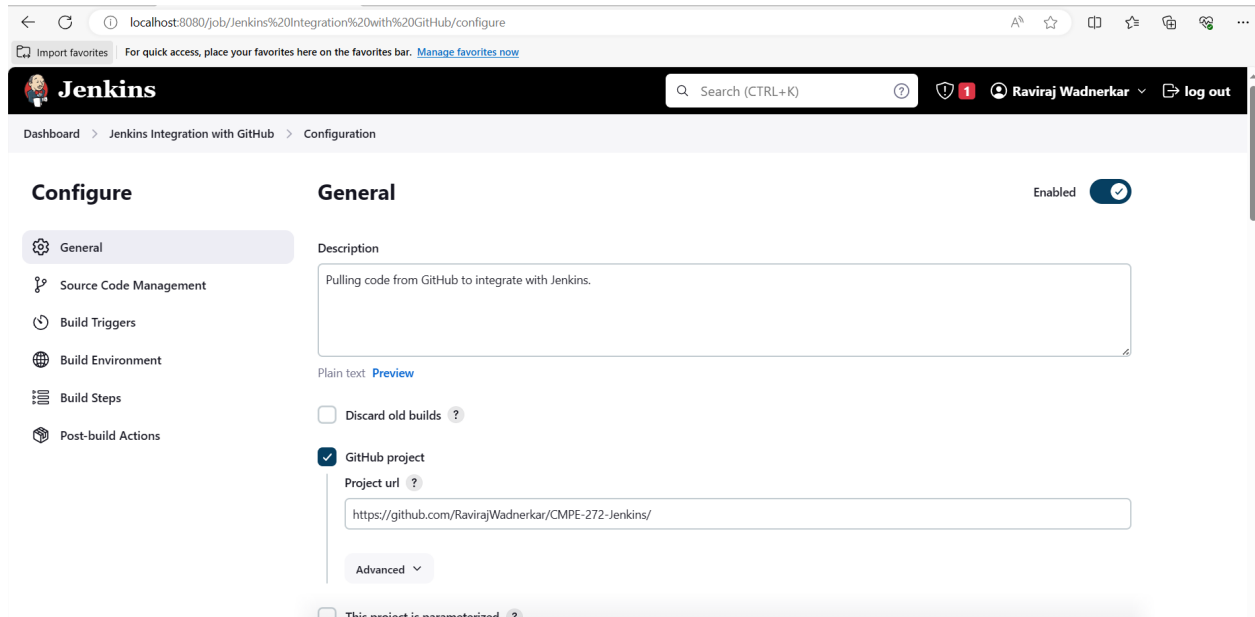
localhost:8080/job/Jenkins%20Integration%20with%20GitHub/configure

Import favorites | For quick access, place your favorites here on the favorites bar. Manage favorites now

Jenkins

Search (CTRL+K) ?

1 Raviraj Wadnerkar log out

Dashboard > Jenkins Integration with GitHub > Configuration

Configure

General

Source Code Management

Build Triggers

Build Environment

Build Steps

Post-build Actions

General

Enabled

Description

Pulling code from GitHub to integrate with Jenkins.

Plain text Preview

Discard old builds ?

GitHub project

Project url ?

https://github.com/RavirajWadnerkar/CMPE-272-Jenkins/

Advanced

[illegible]